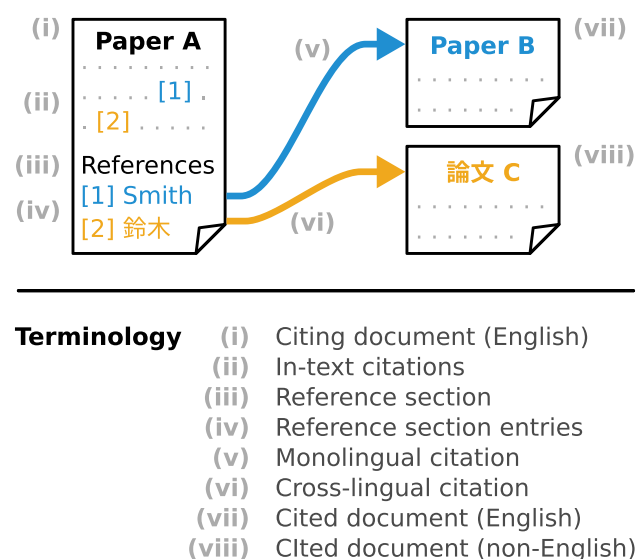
(i) Paper A

(ii) [1]

[2]

(iii) References

(iv) [1] Smith

[2] 鈴木

(v)

(vi)

Paper B (vii)

論文 C (viii)

Terminology (i) Citing document (English)
(ii) In-text citations
(iii) Reference section
(iv) Reference section entries
(v) Monolingual citation
(vi) Cross-lingual citation
(vii) Cited document (English)
(viii) CIted document (non-English)